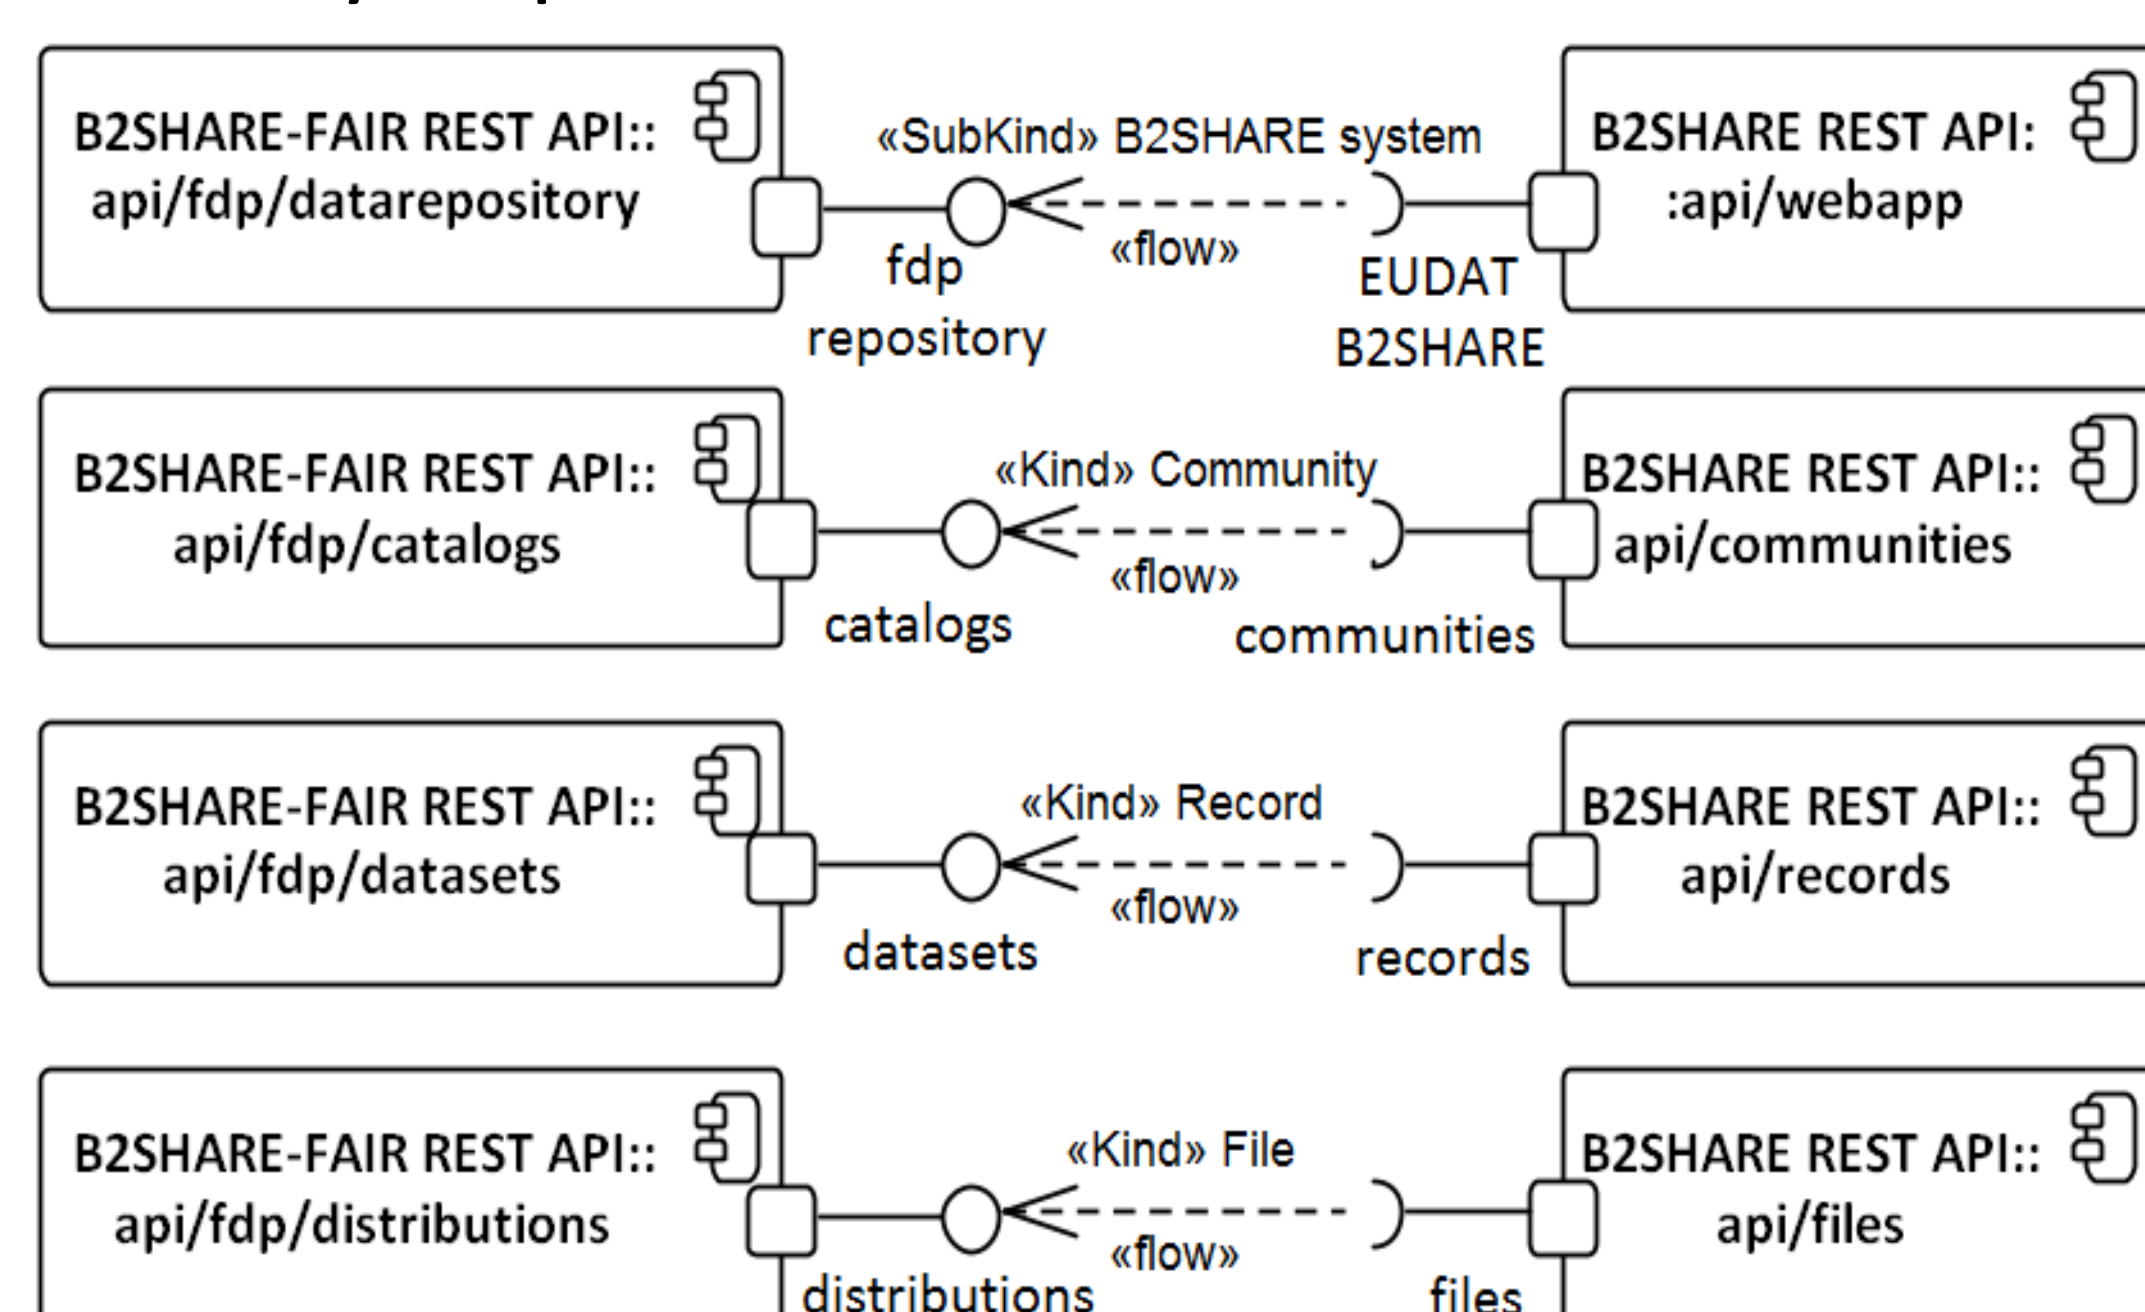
B2SHARE-FAIR REST API:: api/fdp/datarepository

«SubKind» B2SHARE system

B2SHARE REST API: :api/webapp

fdp repository

«flow»

EUDAT B2SHARE

B2SHARE-FAIR REST API:: api/fdp/catalogs

«Kind» Community

B2SHARE REST API:: api/communities

«flow»

catalogs

communities

B2SHARE-FAIR REST API:: api/fdp/datasets

«Kind» Record

B2SHARE REST API:: api/records

«flow»

datasets

records

B2SHARE-FAIR REST API:: api/fdp/distributions

«Kind» File

B2SHARE REST API:: api/files

«flow»

distributions

files